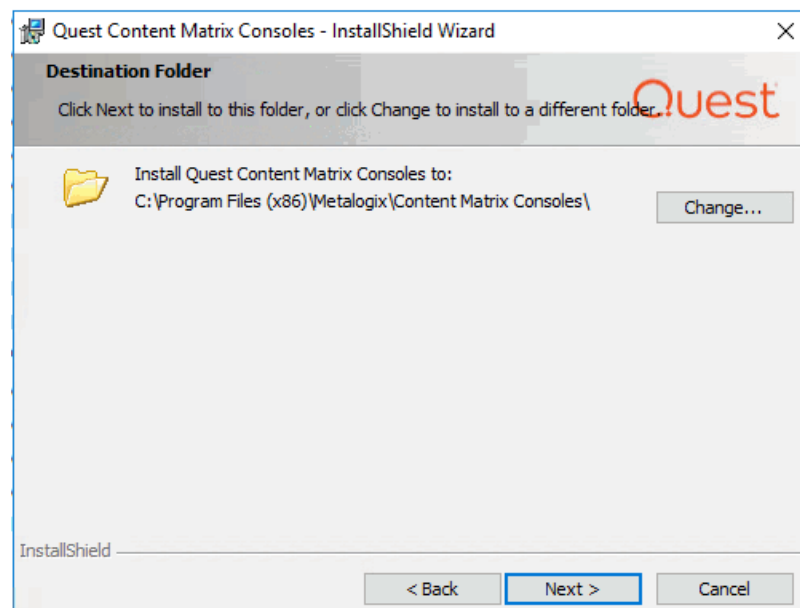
Quest Content Matrix Consoles - InstallShield Wizard

Destination Folder

Click Next to install to this folder, or click Change to install to a different folder.

Quest

Install Quest Content Matrix Consoles to:
C:\Program Files (x86)\Metalogix\Content Matrix Consoles\

Change...

InstallShield

< Back

Next >

Cancel